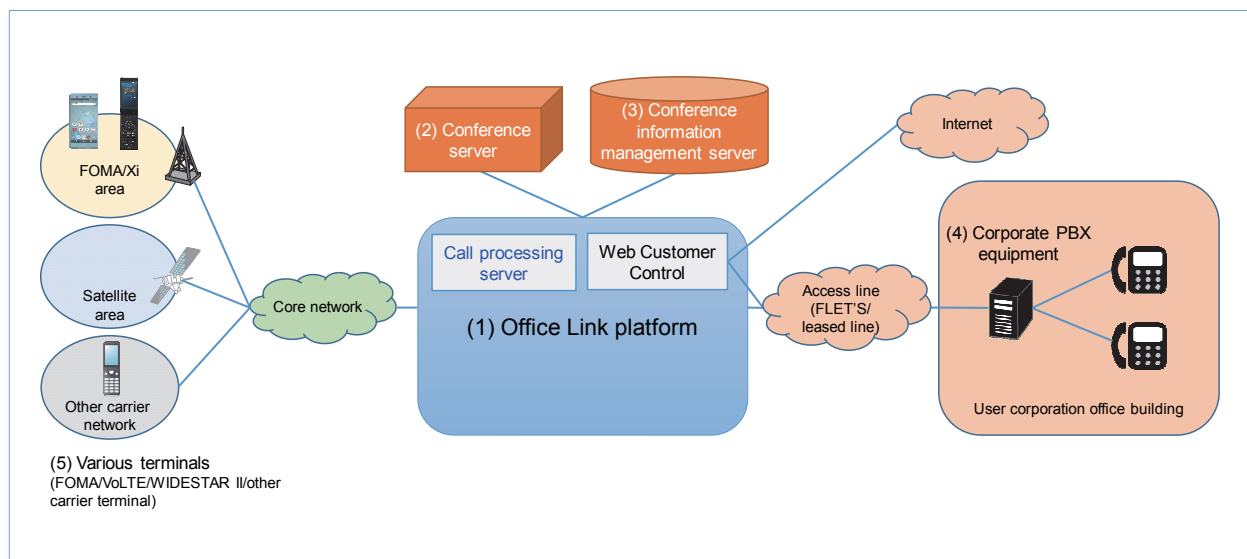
FOMA/Xi area

Satellite area

Other carrier network

(5) Various terminals (FOMA/VoLTE/WIDESTAR II/other carrier terminal)

Core network

(2) Conference server

(3) Conference information management server

Call processing server

Web Customer Control

(1) Office Link platform

Internet

Access line (FLET'S/ leased line)

(4) Corporate PBX equipment

User corporation office building